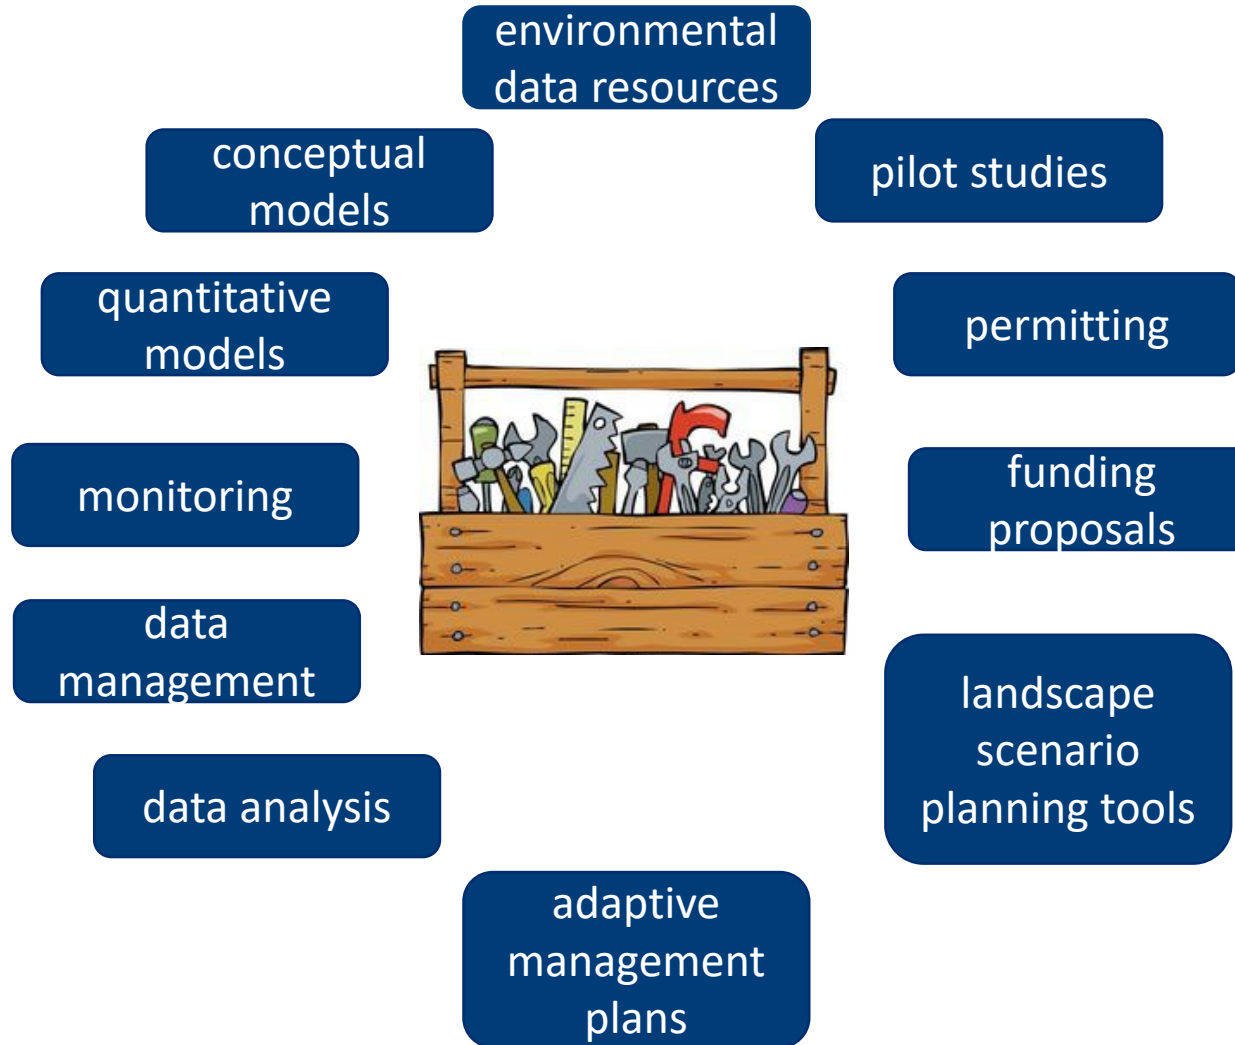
environmental data resources

conceptual models

pilot studies

quantitative models

permitting

monitoring

funding proposals

data management

landscape scenario planning tools

data analysis

adaptive management plans